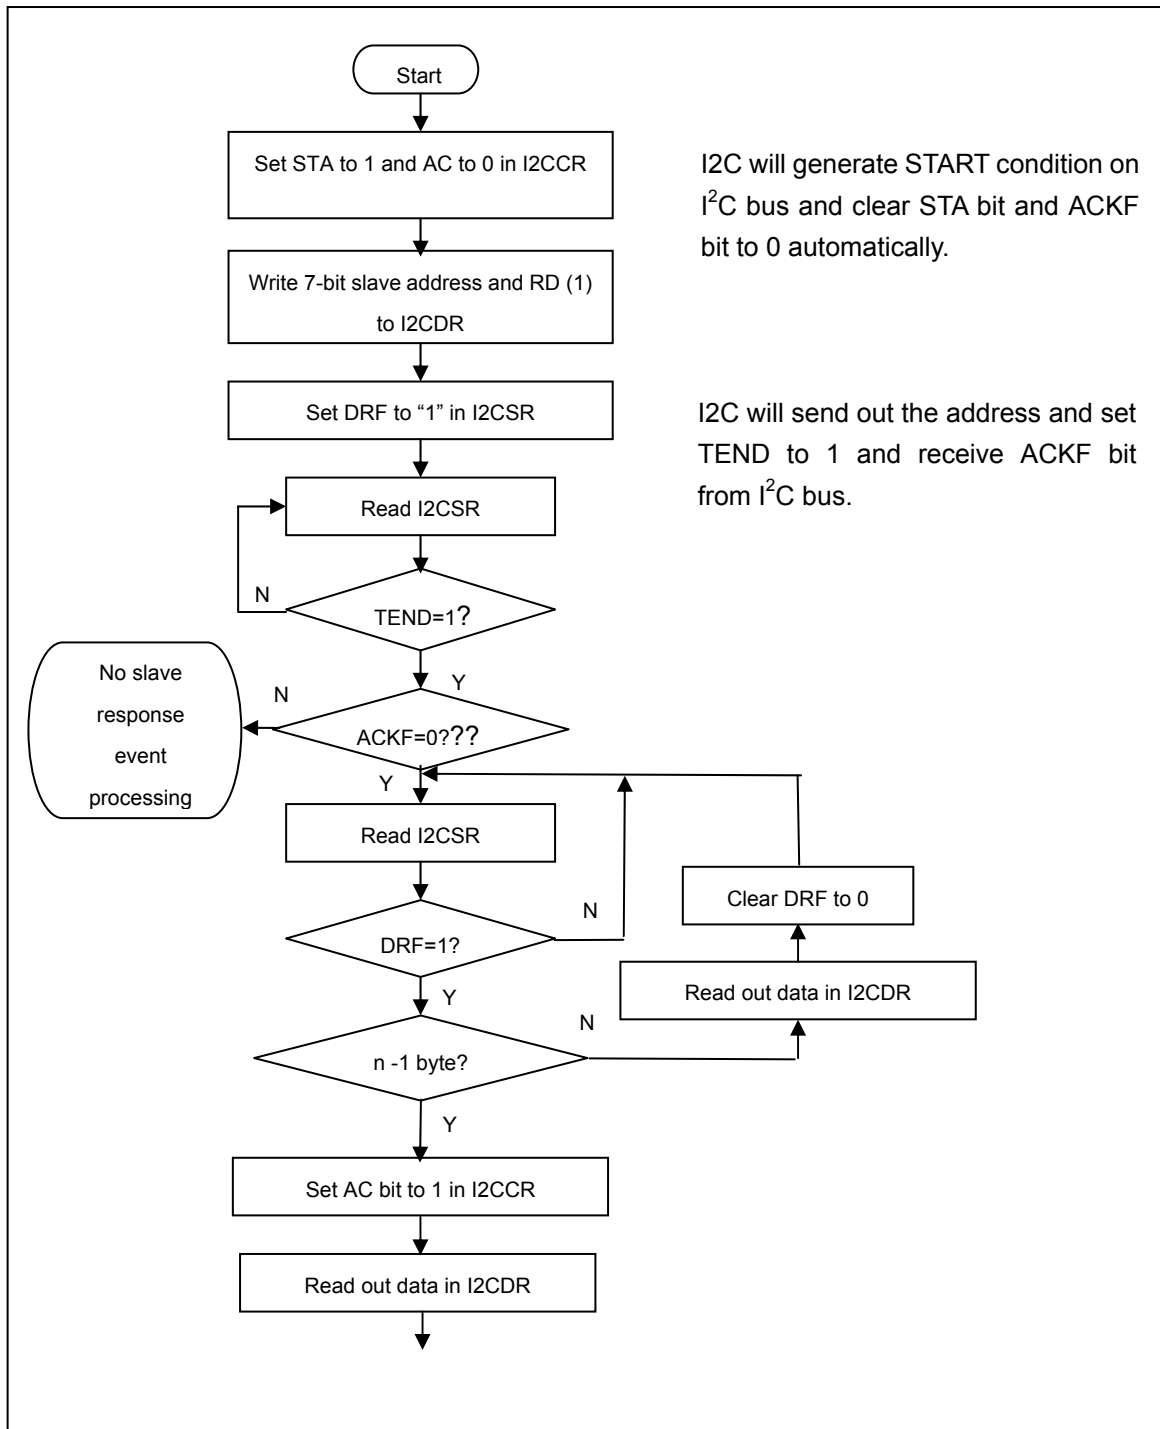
Start

Set STA to 1 and AC to 0 in I2CCR

I2C will generate START condition on $I^2C$ bus and clear STA bit and ACKF bit to 0 automatically.

Write 7-bit slave address and RD (1) to I2CDR

Set DRF to “1” in I2CSR

I2C will send out the address and set TEND to 1 and receive ACKF bit from $I^2C$ bus.

Read I2CSR

N

TEND=1?

Y

No slave response event processing

N

ACKF=0???

Y

Read I2CSR

N

Clear DRF to 0

DRF=1?

Y

Read out data in I2CDR

N

n -1 byte?

Y

Set AC bit to 1 in I2CCR

Read out data in I2CDR